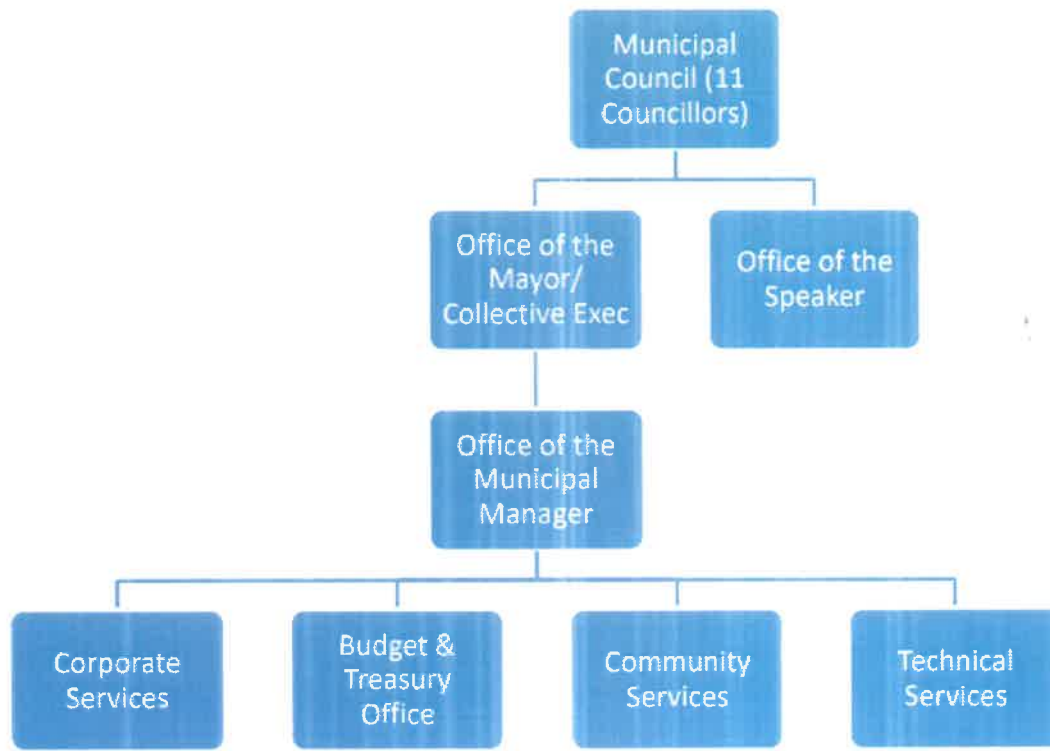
Municipal Council (11 Councillors)

Office of the Mayor/ Collective Exec

Office of the Speaker

Office of the Municipal Manager

Corporate Services

Budget & Treasury Office

Community Services

Technical Services